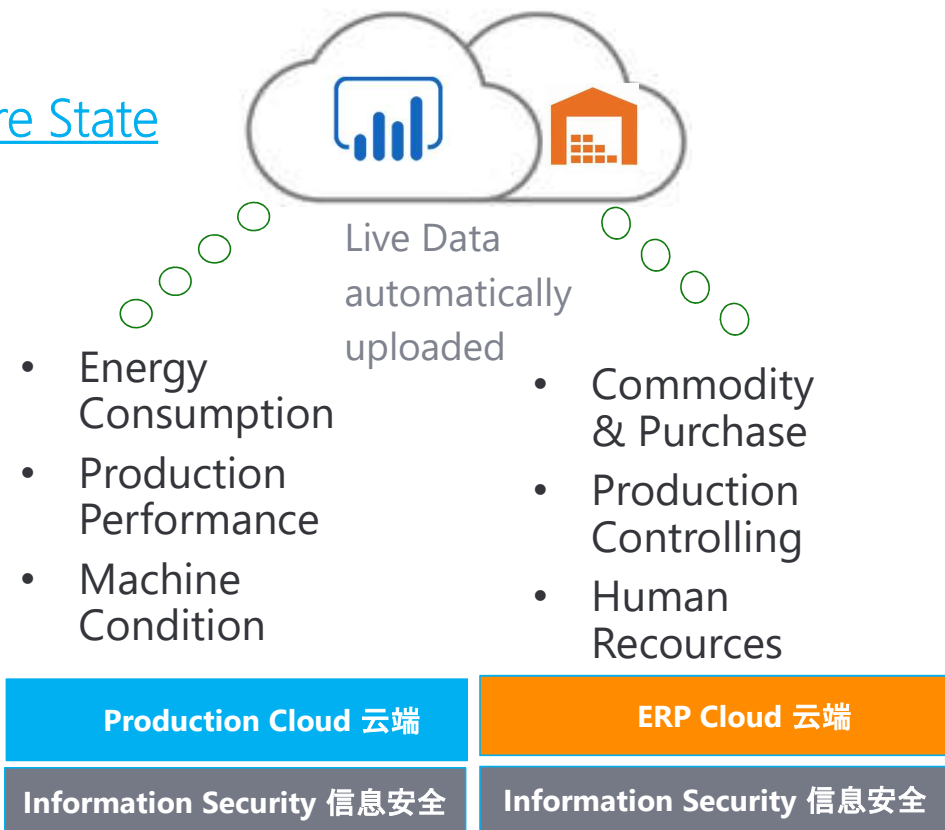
re State

Live Data automatically uploaded

- Energy Consumption
- Production Performance
- Machine Condition

- Commodity & Purchase
- Production Controlling
- Human Recources

Production Cloud 云端

ERP Cloud 云端

Information Security 信息安全

Information Security 信息安全